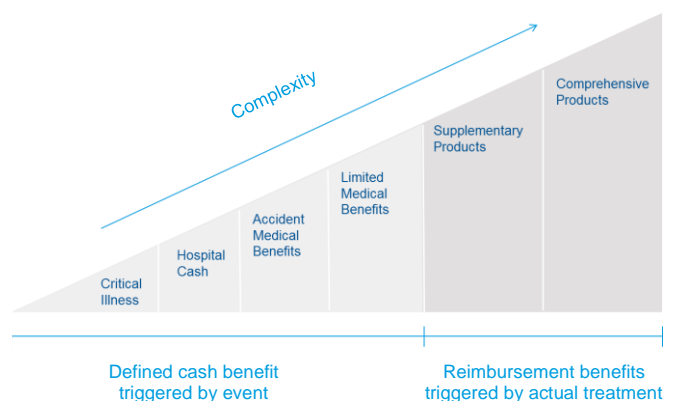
Complexity

Critical Illness

Hospital Cash

Accident Medical Benefits

Limited Medical Benefits

Supplementary Products

Comprehensive Products

Defined cash benefit triggered by event

Reimbursement benefits triggered by actual treatment